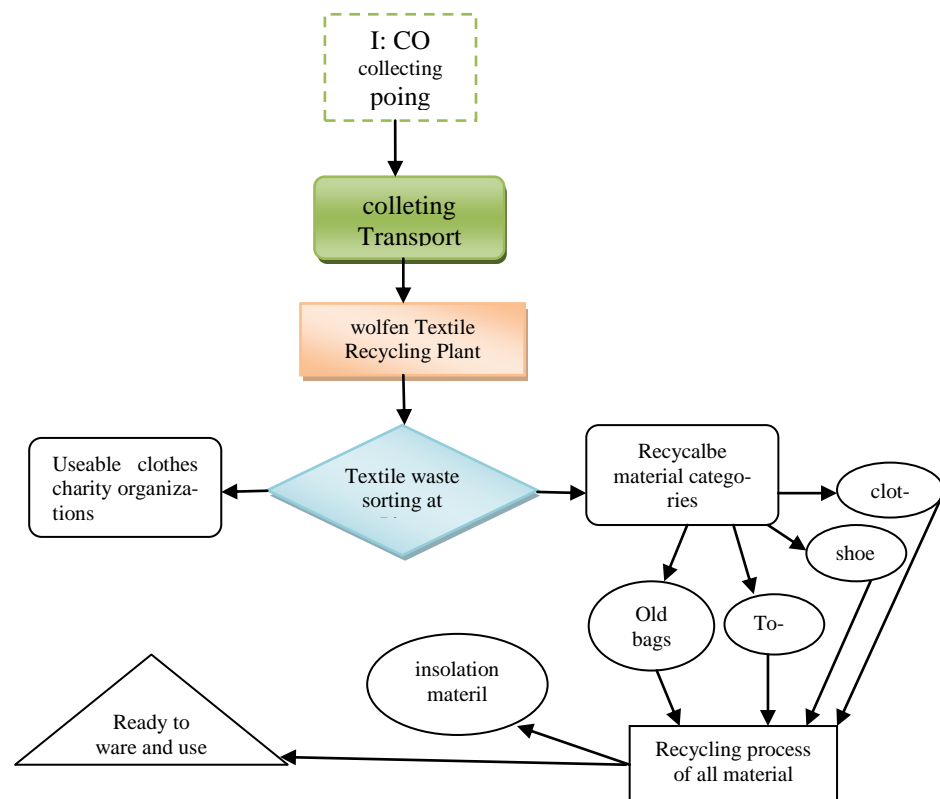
I: CO collecting poing

colleting Transport

wolfen Textile Recycling Plant

Useable clothes charity organizations

Textile waste sorting at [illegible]

Recycalbe material categories

clot-

shoe

Old bags

To-

insolation materil

Ready to ware and use

Recycling process of all material